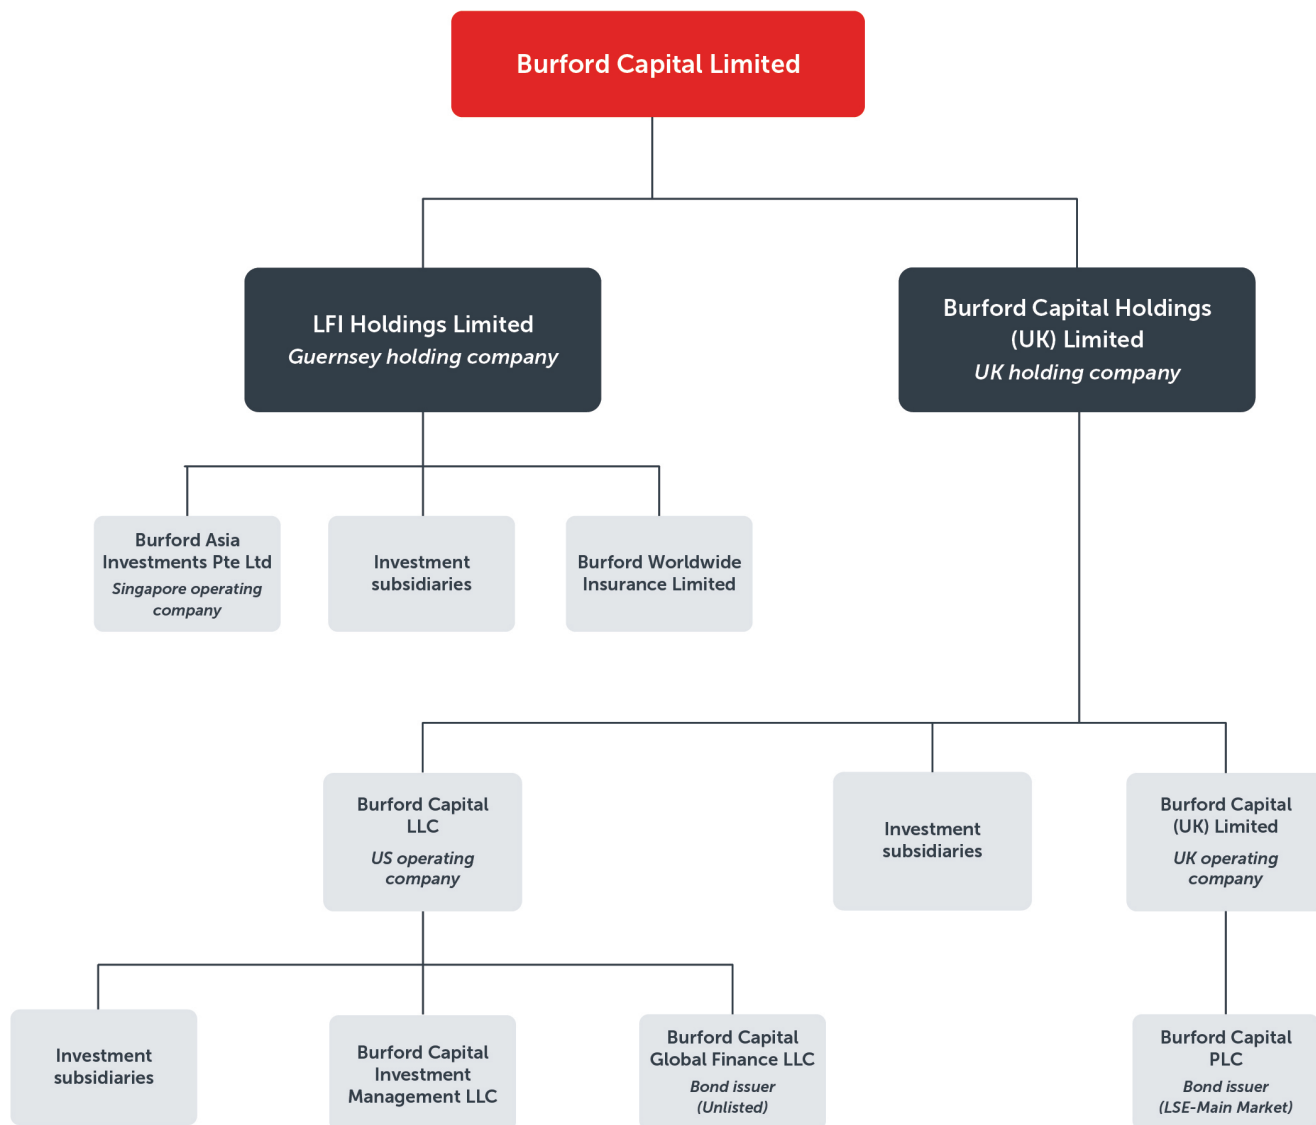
Burford Capital Limited

LFI Holdings Limited
Guernsey holding company

Burford Capital Holdings (UK) Limited
UK holding company

Burford Asia Investments Pte Ltd
Singapore operating company

Investment subsidiaries

Burford Worldwide Insurance Limited

Burford Capital LLC
US operating company

Investment subsidiaries

Burford Capital (UK) Limited
UK operating company

Investment subsidiaries

Burford Capital Investment Management LLC

Burford Capital Global Finance LLC
Bond issuer (Unlisted)

Burford Capital PLC
Bond issuer (LSE-Main Market)